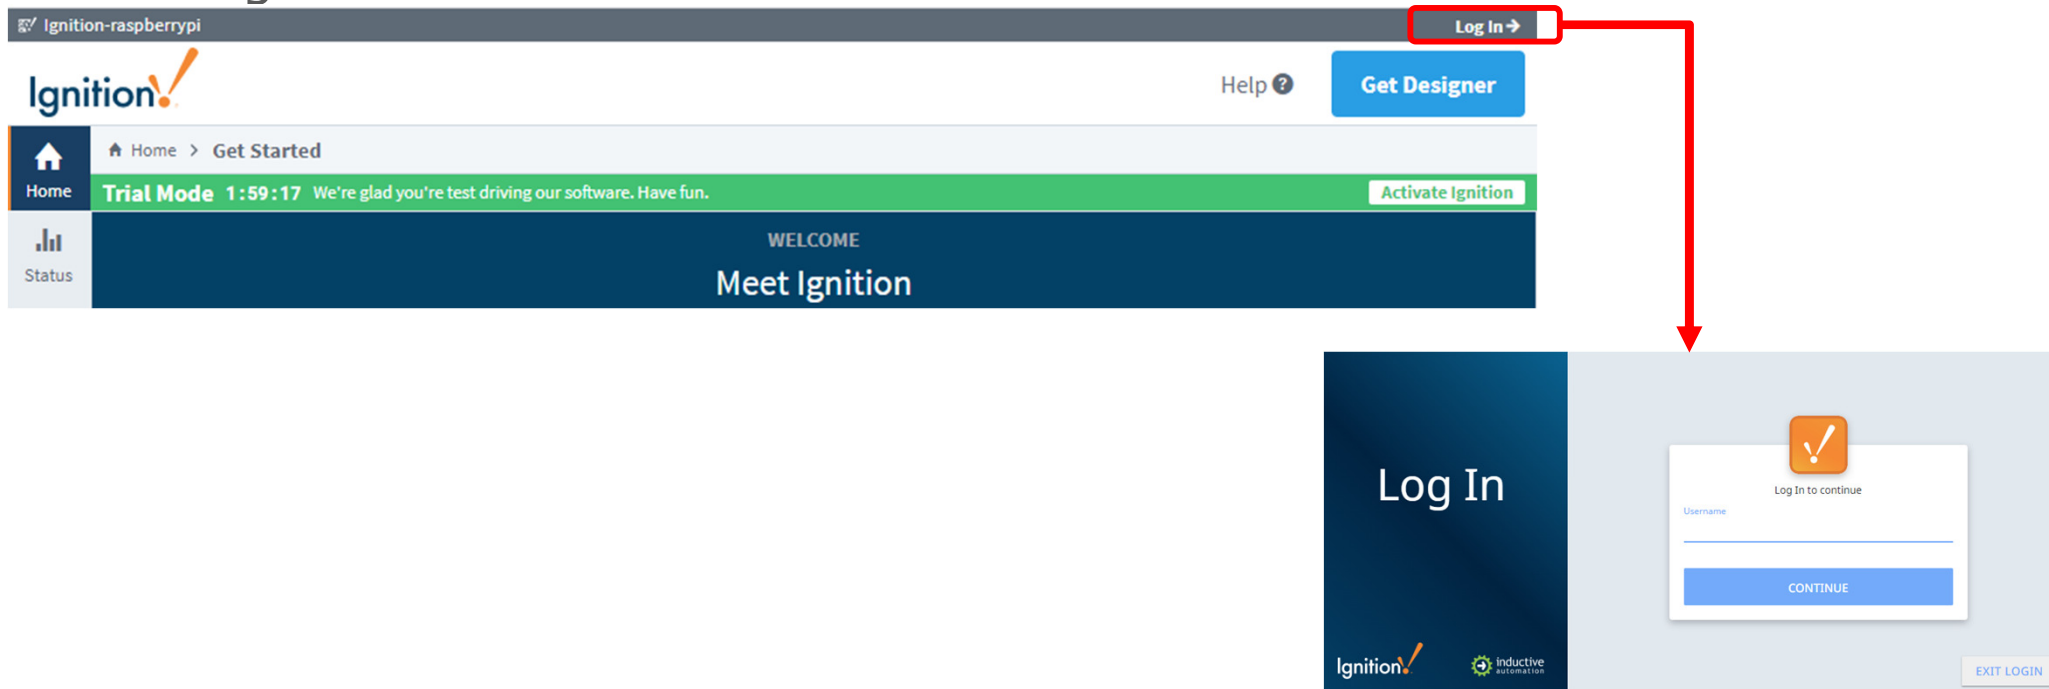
Ignition-raspberrypi

Log In

Ignition

Help

Get Designer

Home

Home > Get Started

Trial Mode 1:59:17 We're glad you're test driving our software. Have fun.

Activate Ignition

Status

WELCOME

Meet Ignition

Log In

Ignition

inductive automation

Log In to continue

Username

CONTINUE

EXIT LOGIN